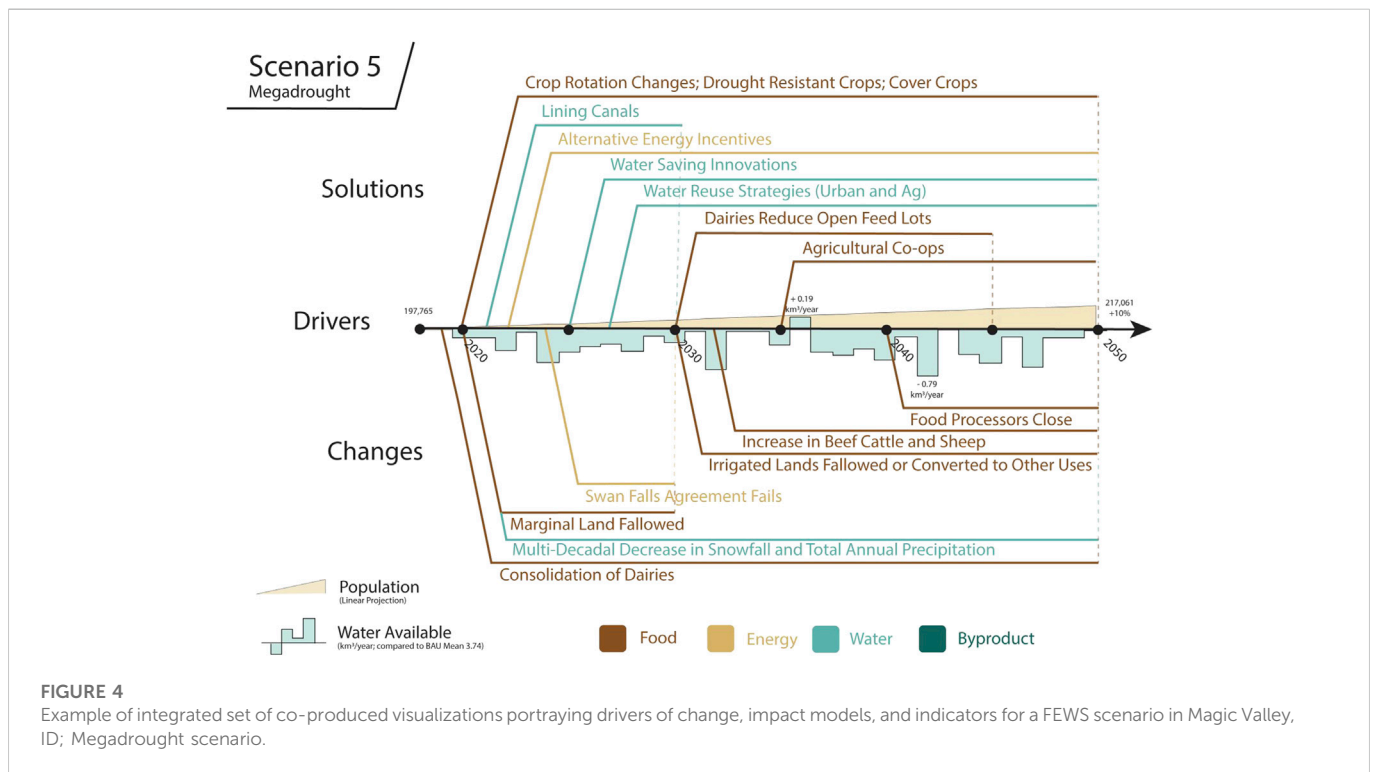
Scenario 5
Megadrought

Crop Rotation Changes; Drought Resistant Crops; Cover Crops
Lining Canals
Alternative Energy Incentives
Water Saving Innovations
Water Reuse Strategies (Urban and Ag)
Dairies Reduce Open Feed Lots
Agricultural Co-ops

Solutions

Drivers

197,765
+ 0.19 km³/year
217,061 +10%
2020
2030
2040
2050
- 0.79 km³/year

Changes

Food Processors Close
Increase in Beef Cattle and Sheep
Irrigated Lands Fallowed or Converted to Other Uses
Swan Falls Agreement Fails
Marginal Land Fallowed
Multi-Decadal Decrease in Snowfall and Total Annual Precipitation
Consolidation of Dairies

Population
(Linear Projection)

Water Available
(km³/year; compared to BAU Mean 3.74)

Food
Energy
Water
Byproduct

FIGURE 4
Example of integrated set of co-produced visualizations portraying drivers of change, impact models, and indicators for a FEWS scenario in Magic Valley, ID; Megadrought scenario.